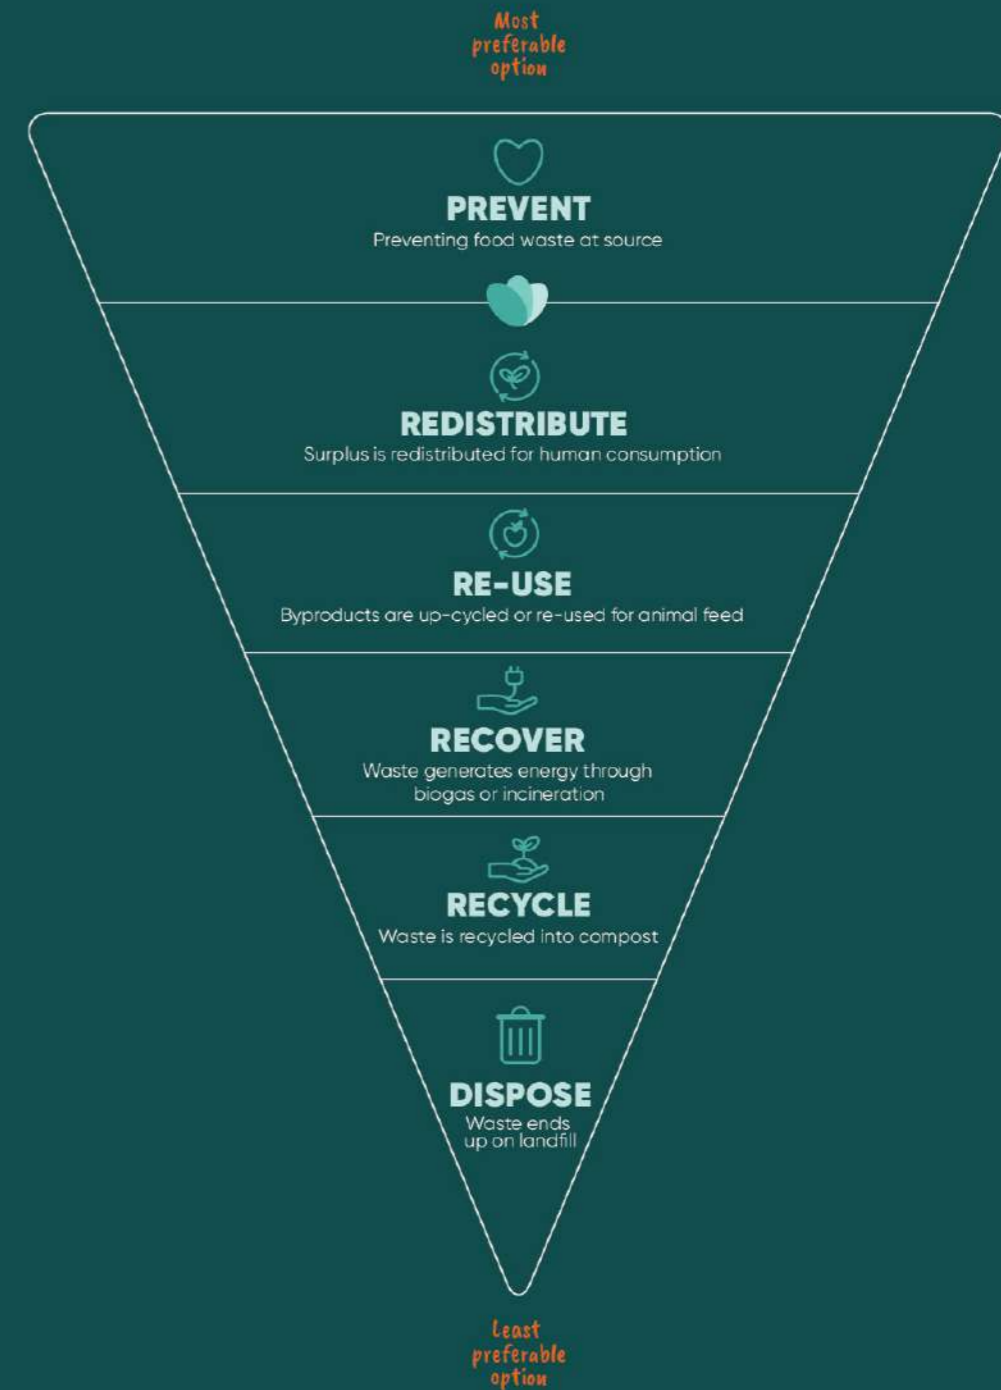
Most preferable option

PREVENT
Preventing food waste at source

REDISTRIBUTE
Surplus is redistributed for human consumption

RE-USE
Byproducts are up-cycled or re-used for animal feed

RECOVER
Waste generates energy through biogas or incineration

RECYCLE
Waste is recycled into compost

DISPOSE
Waste ends up on landfill

Least preferable option